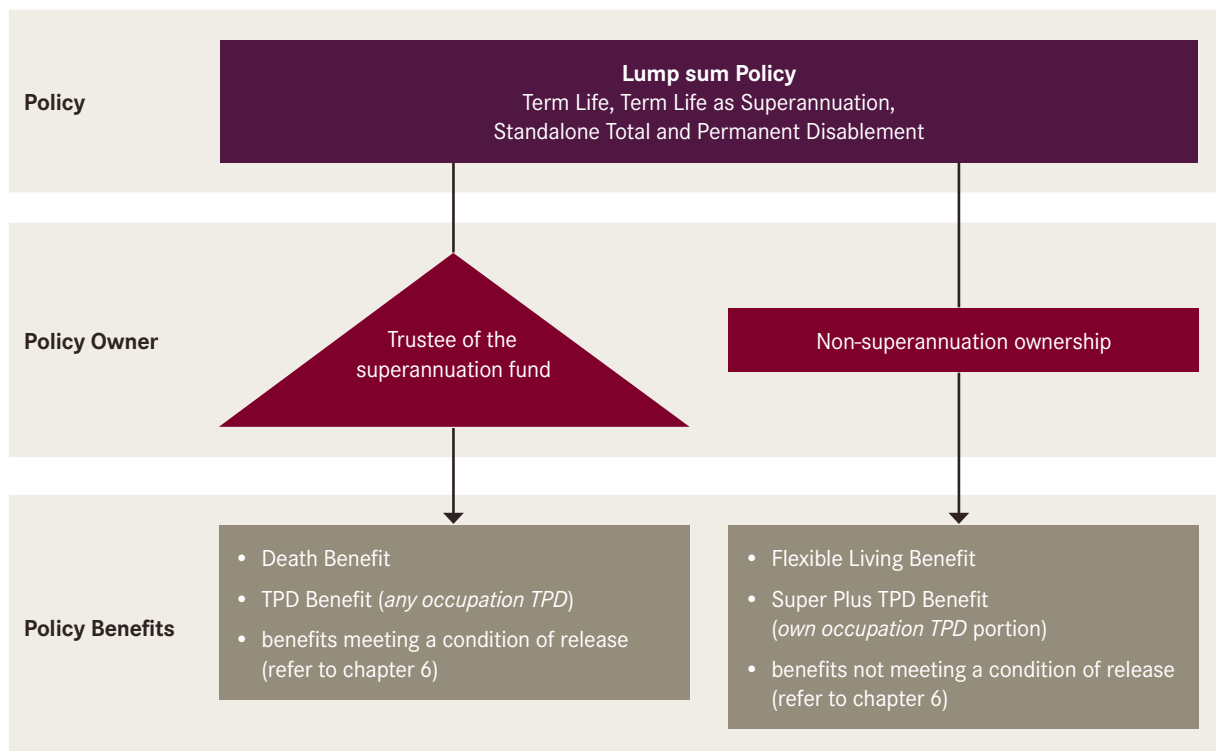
Policy

Lump sum Policy
Term Life, Term Life as Superannuation, Standalone Total and Permanent Disablement

Policy Owner

Trustee of the superannuation fund

Non-superannuation ownership

Policy Benefits

- Death Benefit
- TPD Benefit (*any occupation TPD*)
- benefits meeting a condition of release (refer to chapter 6)

- Flexible Living Benefit
- Super Plus TPD Benefit (*own occupation TPD* portion)
- benefits not meeting a condition of release (refer to chapter 6)